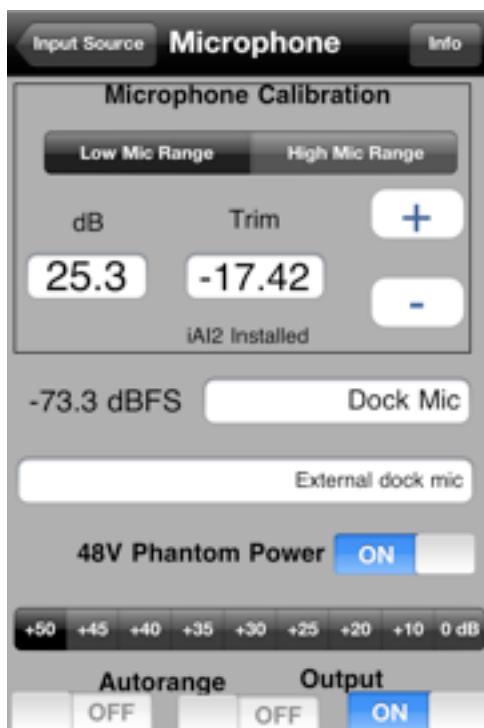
Input Source
Microphone
Info

Microphone Calibration

Low Mic Range
High Mic Range

dB
Trim
+
25.3
-17.42
-
iAI2 Installed

-73.3 dBFS
Dock Mic

External dock mic

48V Phantom Power
ON

+50 +45 +40 +35 +30 +25 +20 +10 0 dB

Autorange
Output
OFF
OFF
ON